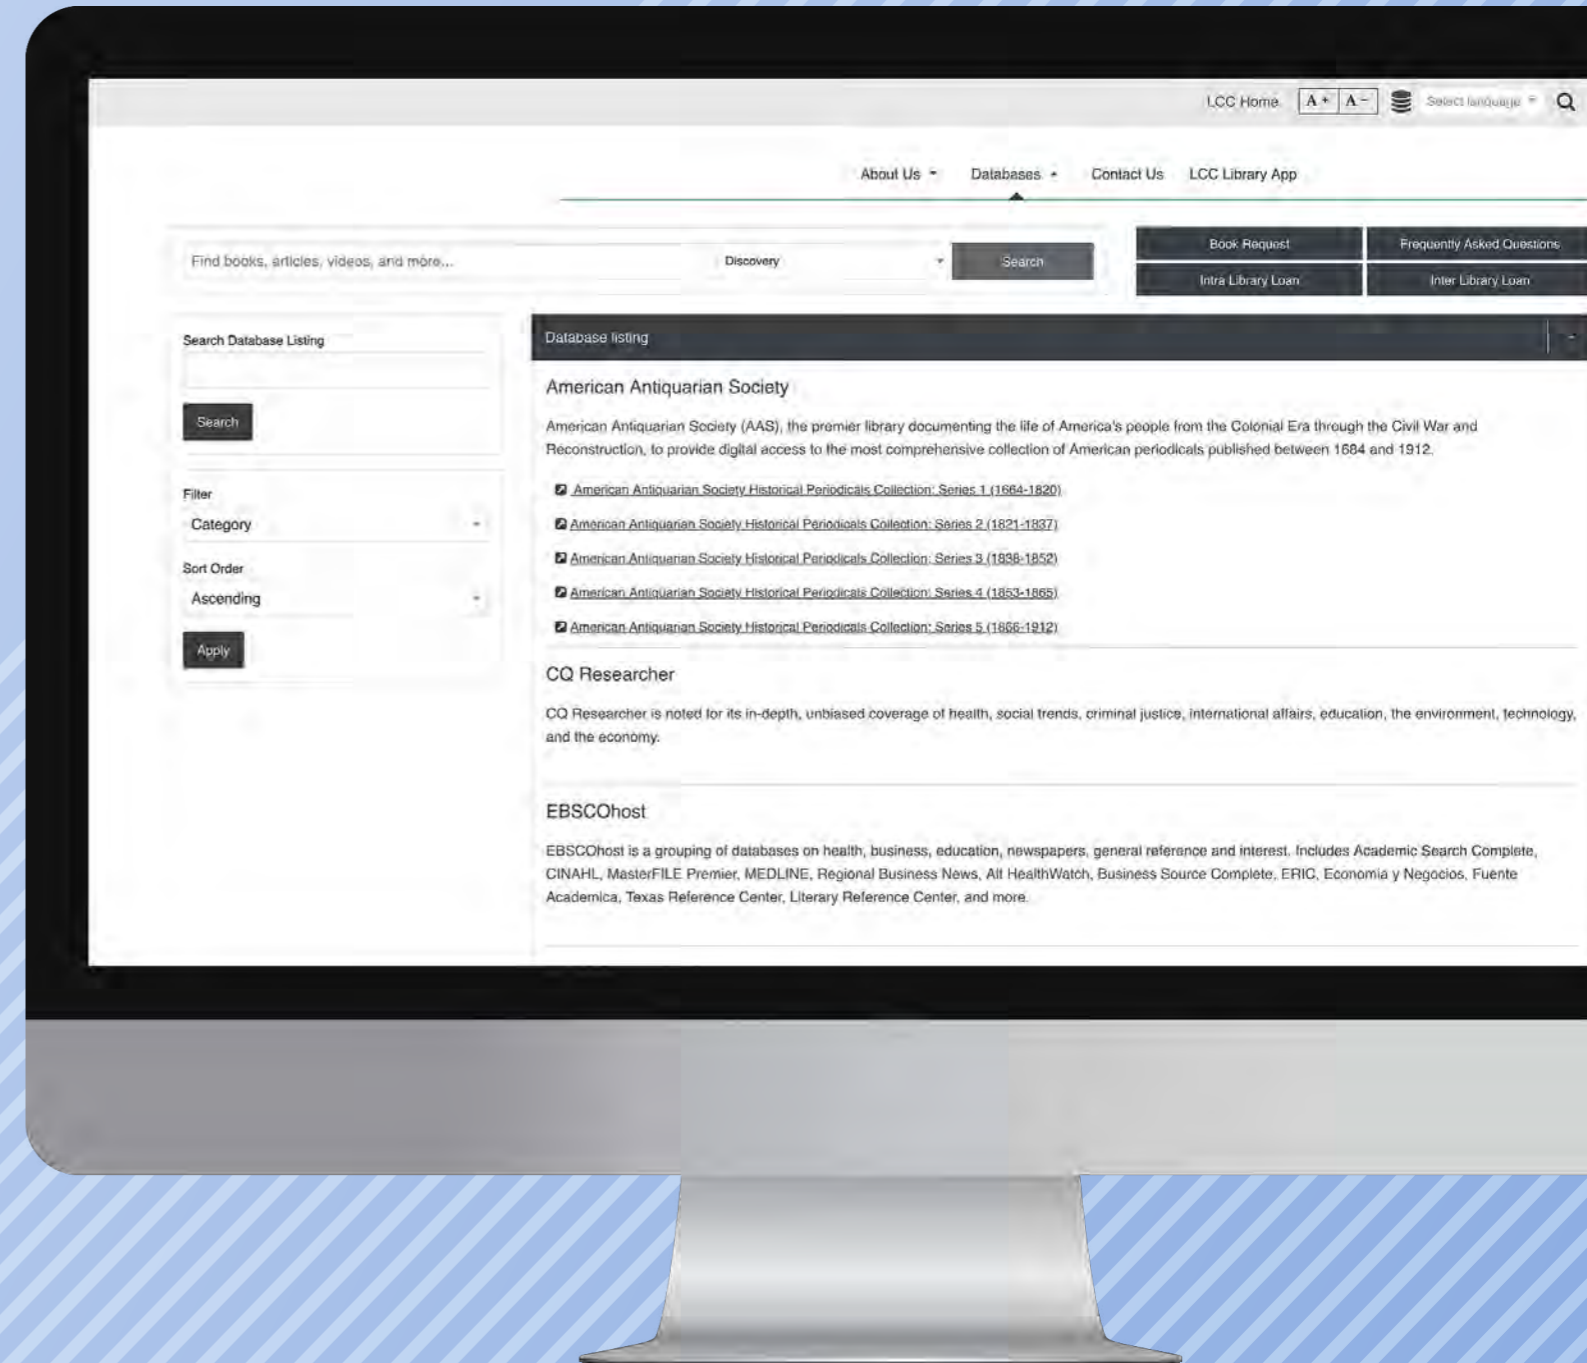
LCC Home A+ A− Select language

About Us Databases Contact Us LCC Library App

Find books, articles, videos, and more...
Discovery
Search

Book Request
Frequently Asked Questions
Intra Library Loan
Inter Library Loan

Search Database Listing
Search

Filter
Category
Sort Order
Ascending
Apply

Database listing

American Antiquarian Society

American Antiquarian Society (AAS), the premier library documenting the life of America's people from the Colonial Era through the Civil War and Reconstruction, to provide digital access to the most comprehensive collection of American periodicals published between 1684 and 1912.

American Antiquarian Society Historical Periodicals Collection: Series 1 (1664-1820)
American Antiquarian Society Historical Periodicals Collection: Series 2 (1821-1837)
American Antiquarian Society Historical Periodicals Collection: Series 3 (1838-1852)
American Antiquarian Society Historical Periodicals Collection: Series 4 (1853-1865)
American Antiquarian Society Historical Periodicals Collection: Series 5 (1866-1912)

CQ Researcher

CQ Researcher is noted for its in-depth, unbiased coverage of health, social trends, criminal justice, international affairs, education, the environment, technology, and the economy.

EBSCOhost

EBSCOhost is a grouping of databases on health, business, education, newspapers, general reference and interest. Includes Academic Search Complete, CINAHL, MasterFILE Premier, MEDLINE, Regional Business News, Alt HealthWatch, Business Source Complete, ERIC, Economia y Negocios, Fuente Academica, Texas Reference Center, Literary Reference Center, and more.